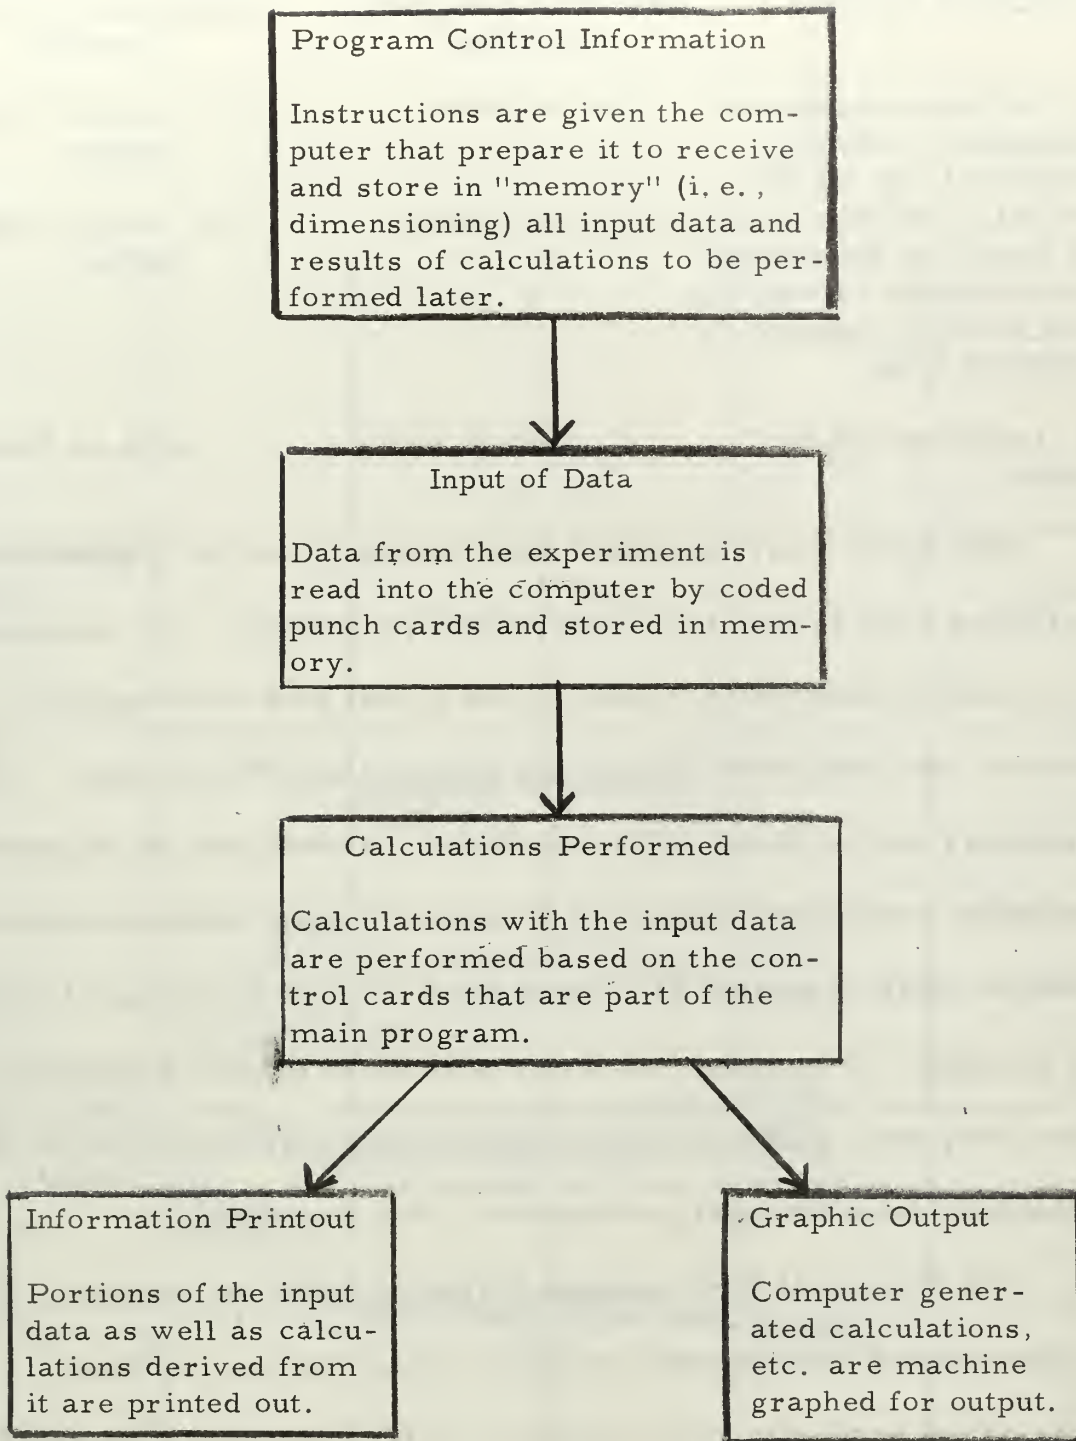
Program Control Information

Instructions are given the computer that prepare it to receive and store in "memory" (i. e., dimensioning) all input data and results of calculations to be performed later.

Input of Data

Data from the experiment is read into the computer by coded punch cards and stored in memory.

Calculations Performed

Calculations with the input data are performed based on the control cards that are part of the main program.

Information Printout

Portions of the input data as well as calculations derived from it are printed out.

Graphic Output

Computer generated calculations, etc. are machine graphed for output.